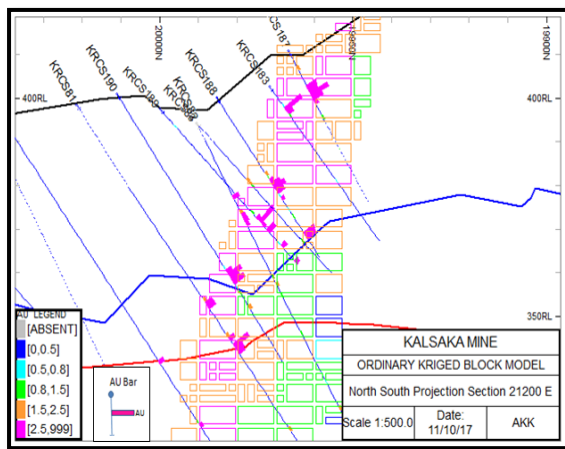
KRCS181
KRCS190
KRCS189
KRCS182
KRCS180
KRCS188
KRCS183
CS187
2000N
1960N
1900N
400RL
400RL
350RL

AU LEGEND
[ABSENT]
[0,0.5]
[0.5,0.8]
[0.8,1.5]
[1.5,2.5]
[2.5,999]

AU Bar
AU

KALSAKA MINE
ORDINARY KRIGED BLOCK MODEL
North South Projection Section 21200 E

| Scale 1:500.0 | Date: 11/10/17 | AKK |
|---|---|---|